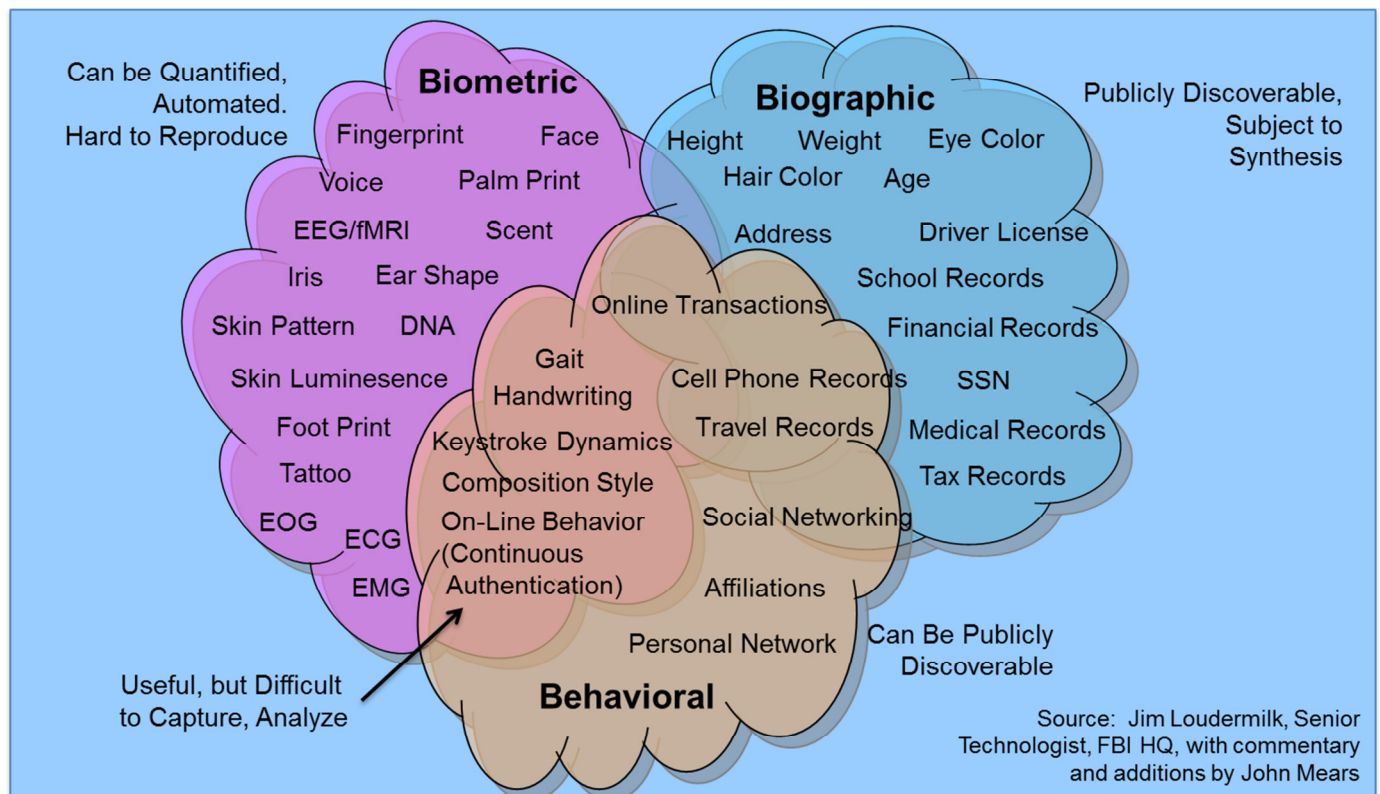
Can be Quantified, Automated. Hard to Reproduce

Biometric

Fingerprint
Face
Voice
Palm Print
EEG/fMRI
Scent
Iris
Ear Shape
Skin Pattern
DNA
Skin Luminesence
Foot Print
Tattoo
EOG
ECG
EMG

Biographic

Publicly Discoverable, Subject to Synthesis

Height
Weight
Eye Color
Hair Color
Age
Address
Driver License
School Records
Financial Records
SSN
Medical Records
Tax Records

Online Transactions
Cell Phone Records
Travel Records
Social Networking

Gait
Handwriting
Keystroke Dynamics
Composition Style
On-Line Behavior (Continuous Authentication)

Affiliations
Personal Network

Behavioral

Can Be Publicly Discoverable

Useful, but Difficult to Capture, Analyze

Source: Jim Loudermilk, Senior Technologist, FBI HQ, with commentary and additions by John Mears